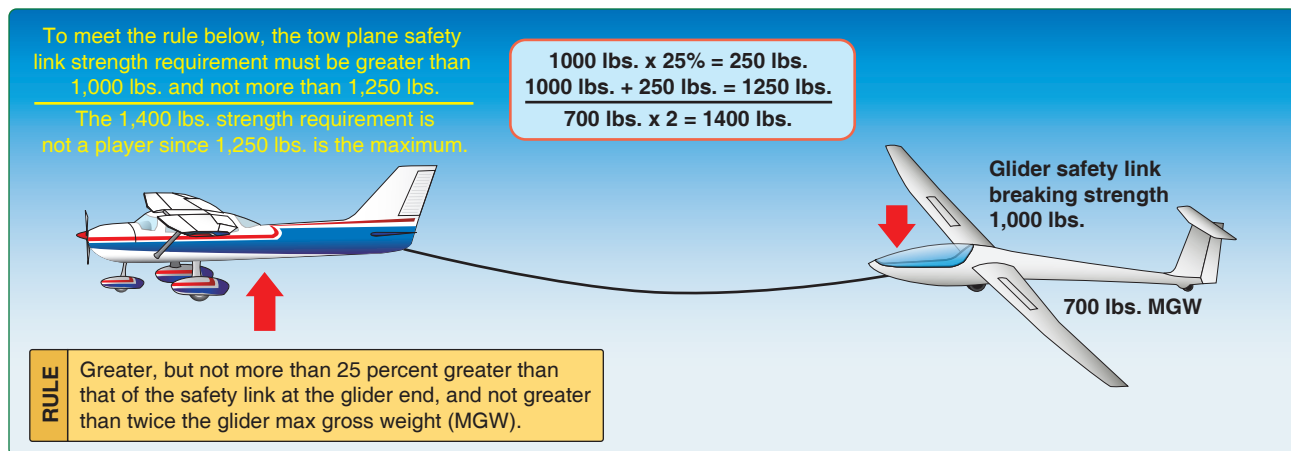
To meet the rule below, the tow plane safety link strength requirement must be greater than 1,000 lbs. and not more than 1,250 lbs.

The 1,400 lbs. strength requirement is not a player since 1,250 lbs. is the maximum.

1000 lbs. x 25% = 250 lbs.
1000 lbs. + 250 lbs. = 1250 lbs.
700 lbs. x 2 = 1400 lbs.

Glider safety link breaking strength 1,000 lbs.

700 lbs. MGW

RULE

Greater, but not more than 25 percent greater than that of the safety link at the glider end, and not greater than twice the glider max gross weight (MGW).